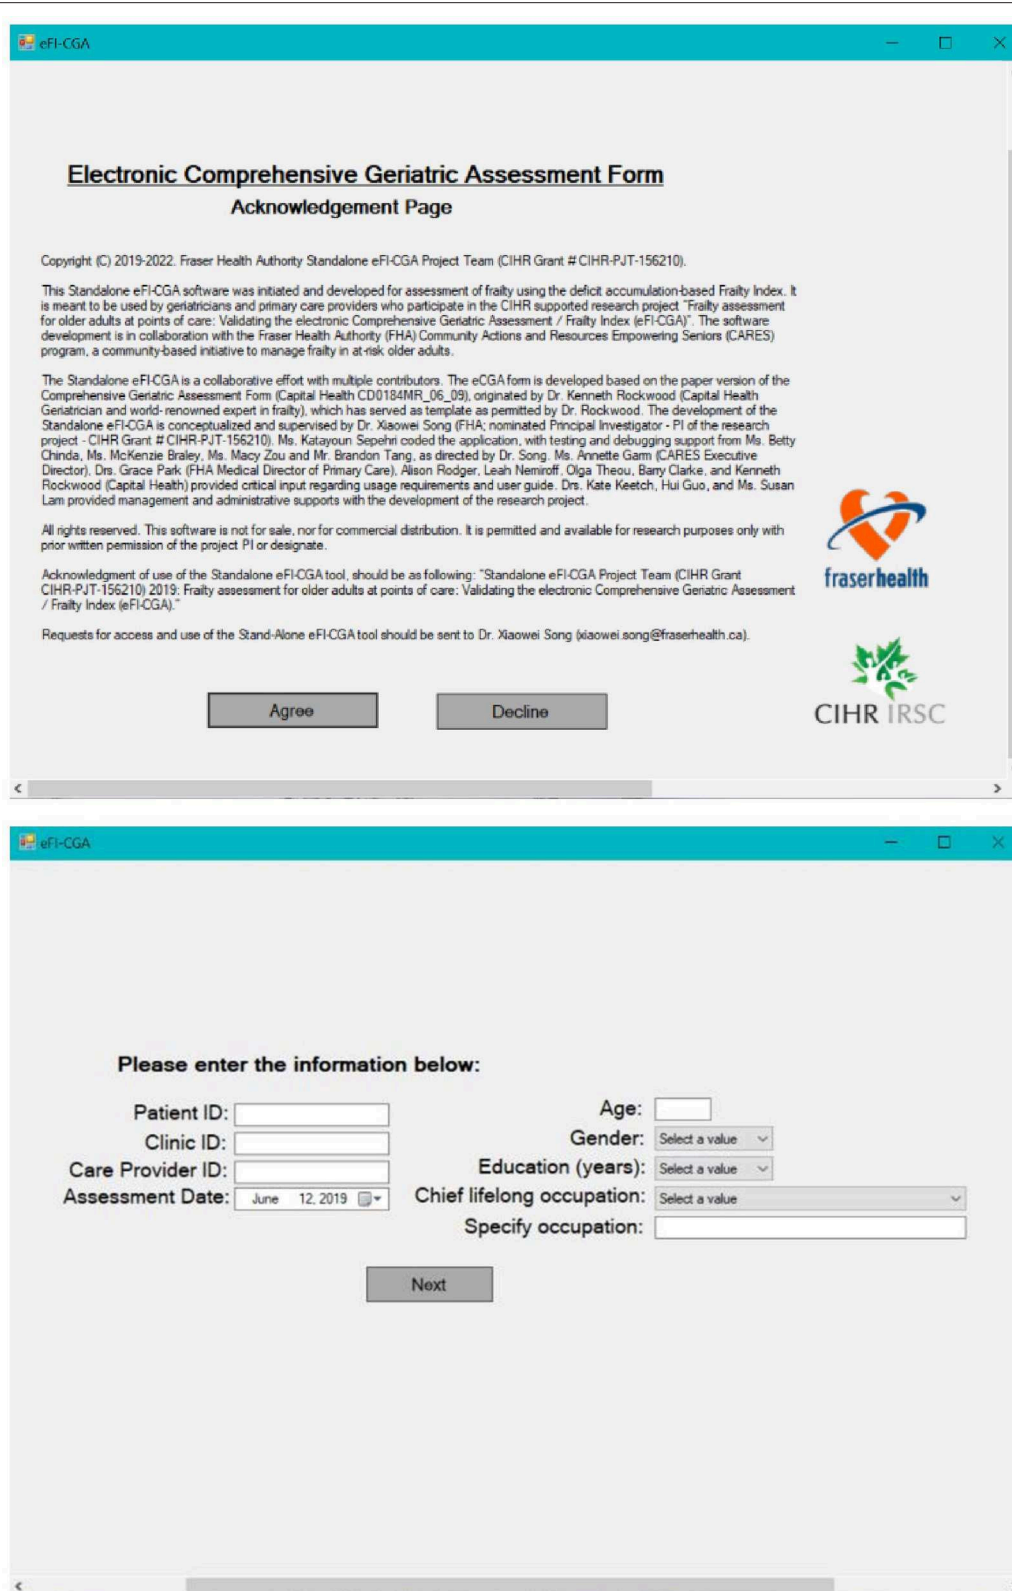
eFI-CGA

Electronic Comprehensive Geriatric Assessment Form
Acknowledgement Page

Copyright (C) 2019-2022. Fraser Health Authority Standalone eFI-CGA Project Team (CIHR Grant # CIHR-PJT-156210).

This Standalone eFI-CGA software was initiated and developed for assessment of frailty using the deficit accumulation-based Frailty Index. It is meant to be used by geriatricians and primary care providers who participate in the CIHR supported research project "Frailty assessment for older adults at points of care: Validating the electronic Comprehensive Geriatric Assessment / Frailty Index (eFI-CGA)". The software development is in collaboration with the Fraser Health Authority (FHA) Community Actions and Resources Empowering Seniors (CARES) program, a community-based initiative to manage frailty in at-risk older adults.

The Standalone eFI-CGA is a collaborative effort with multiple contributors. The eCGA form is developed based on the paper version of the Comprehensive Geriatric Assessment Form (Capital Health CD0184MR_06_09), originated by Dr. Kenneth Rockwood (Capital Health Geriatrician and world-renowned expert in frailty), which has served as template as permitted by Dr. Rockwood. The development of the Standalone eFI-CGA is conceptualized and supervised by Dr. Xiaowei Song (FHA; nominated Principal Investigator - PI of the research project - CIHR Grant # CIHR-PJT-156210). Ms. Katayoun Sepehri coded the application, with testing and debugging support from Ms. Betty Chinda, Ms. McKenzie Braley, Ms. Macy Zou and Mr. Brandon Tang, as directed by Dr. Song. Ms. Annette Garm (CARES Executive Director), Drs. Grace Park (FHA Medical Director of Primary Care), Alison Rodger, Leah Nemiroff, Olga Theou, Barry Clarke, and Kenneth Rockwood (Capital Health) provided critical input regarding usage requirements and user guide. Drs. Kate Keetch, Hui Guo, and Ms. Susan Lam provided management and administrative supports with the development of the research project.

All rights reserved. This software is not for sale, nor for commercial distribution. It is permitted and available for research purposes only with prior written permission of the project PI or designate.

Acknowledgment of use of the Standalone eFI-CGA tool, should be as following: "Standalone eFI-CGA Project Team (CIHR Grant CIHR-PJT-156210) 2019: Frailty assessment for older adults at points of care: Validating the electronic Comprehensive Geriatric Assessment / Frailty Index (eFI-CGA)."

Requests for access and use of the Stand-Alone eFI-CGA tool should be sent to Dr. Xiaowei Song (xiaowei.song@fraserhealth.ca).

fraserhealth

CIHR IRSC

Agree Decline

eFI-CGA

Please enter the information below:

Patient ID:
Clinic ID:
Care Provider ID:
Assessment Date: June 12, 2019

Age:
Gender: Select a value
Education (years): Select a value
Chief lifelong occupation: Select a value
Specify occupation:

Next